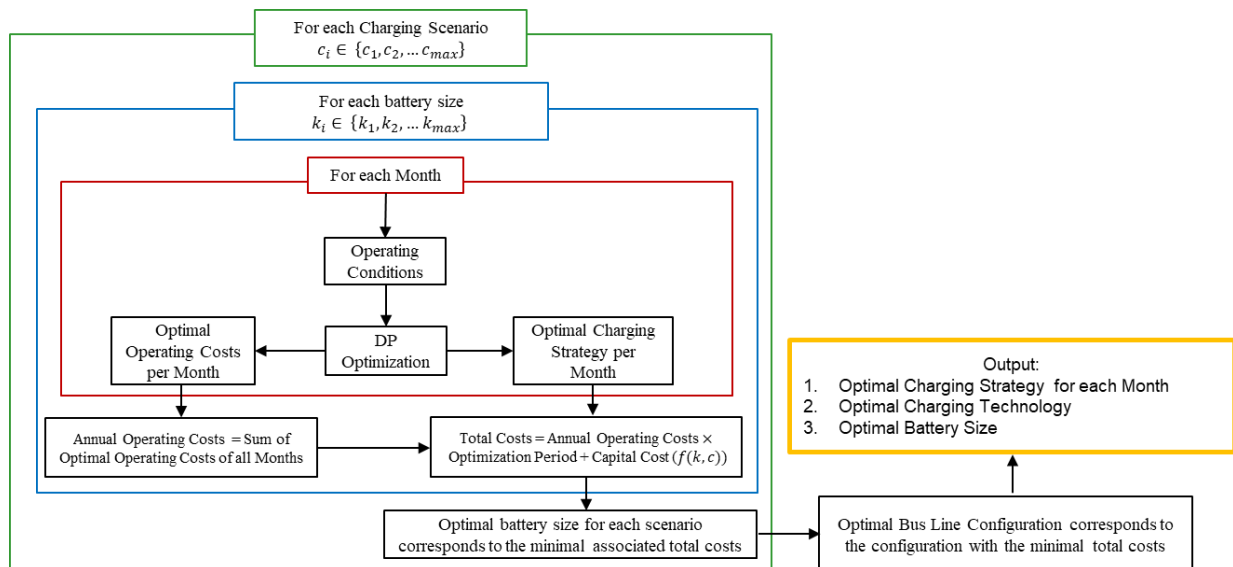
For each Charging Scenario
$c_i \in \{c_1, c_2, \ldots c_{max}\}$

For each battery size
$k_i \in \{k_1, k_2, \ldots k_{max}\}$

For each Month

Operating Conditions

DP Optimization

Optimal Operating Costs per Month

Optimal Charging Strategy per Month

Annual Operating Costs = Sum of Optimal Operating Costs of all Months

Total Costs = Annual Operating Costs × Optimization Period + Capital Cost $(f(k,c))$

Optimal battery size for each scenario corresponds to the minimal associated total costs

Optimal Bus Line Configuration corresponds to the configuration with the minimal total costs

Output:
1. Optimal Charging Strategy for each Month
2. Optimal Charging Technology
3. Optimal Battery Size